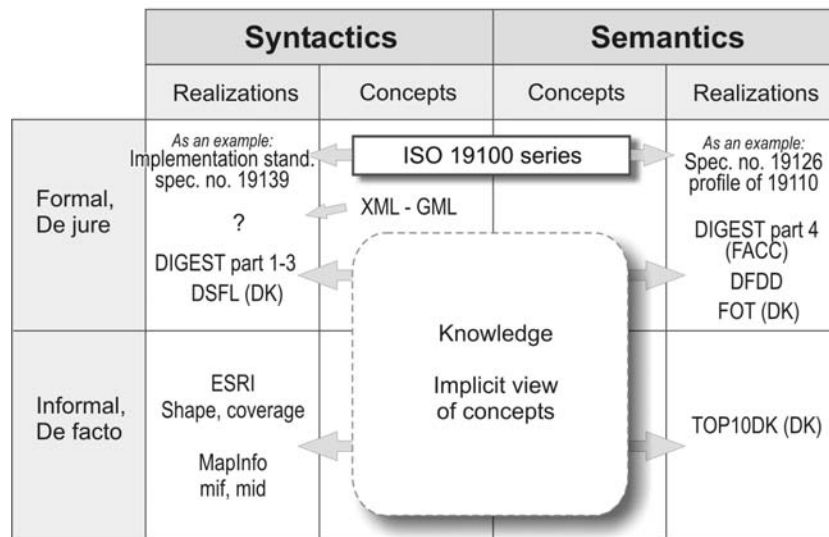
| | Syntactics | | Semantics | |
|---|---|---|---|---|
| | Realizations | Concepts | Concepts | Realizations |
| Formal, De jure | As an example: Implementation stand. spec. no. 19139 ? DIGEST part 1-3 DSFL (DK) | XML - GML | | As an example: Spec. no. 19126 profile of 19110 DIGEST part 4 (FACC) DFDD FOT (DK) |
| Informal, De facto | ESRI Shape, coverage MapInfo mif, mid | | | TOP10DK (DK) |

ISO 19100 series

Knowledge

Implicit view of concepts